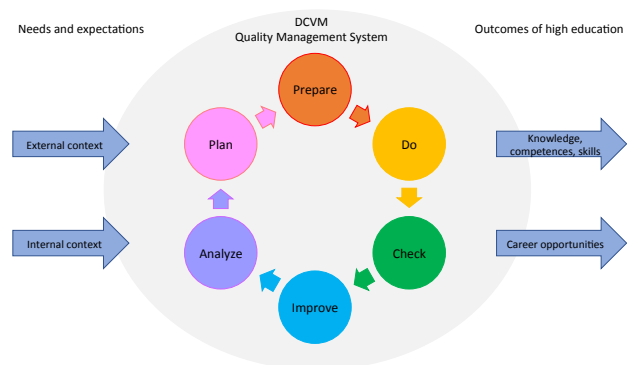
Needs and expectations

DCVM
Quality Management System

Outcomes of high education

External context

Internal context

Prepare

Do

Check

Improve

Analyze

Plan

Knowledge, competences, skills

Career opportunities